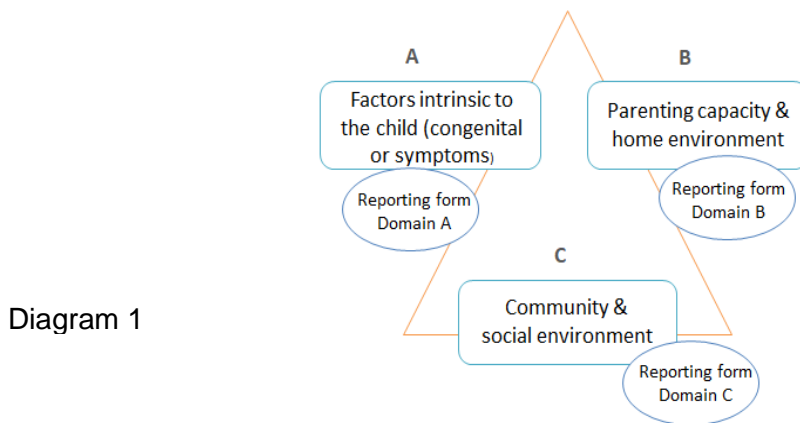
Diagram 1

A

Factors intrinsic to the child (congenital or symptoms)

Reporting form Domain A

B

Parenting capacity & home environment

Reporting form Domain B

C

Community & social environment

Reporting form Domain C